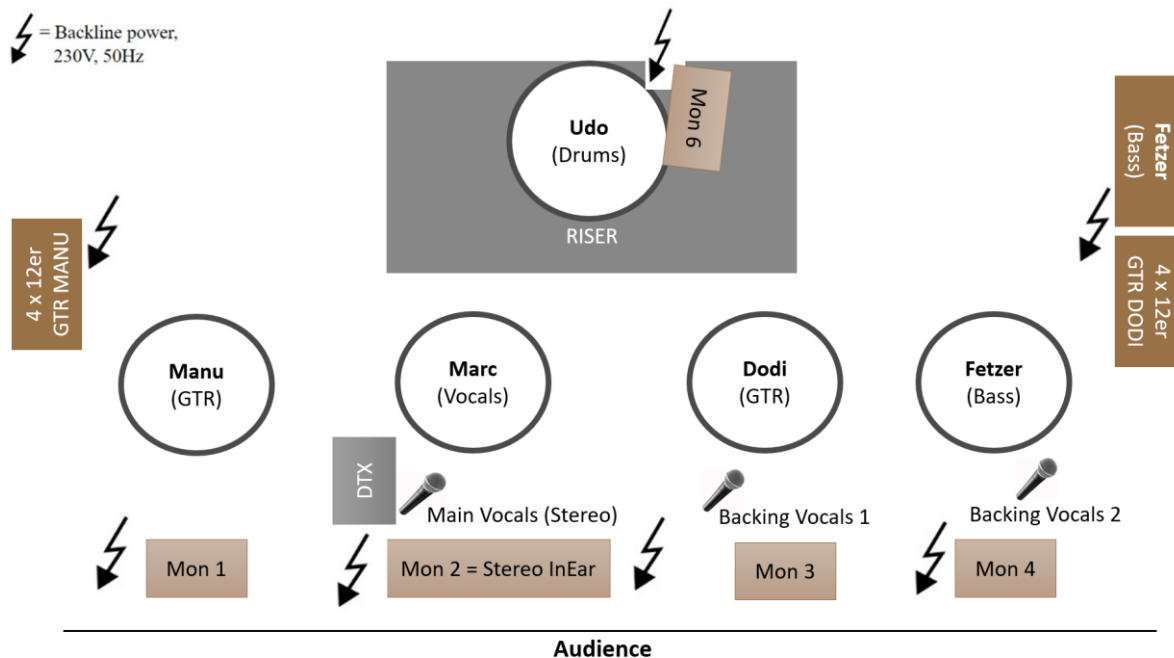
= Backline power, 230V, 50Hz

Udo
(Drums)

Mon 6

RISER

Fetzer
(Bass)

4 x 12er
GTR DODI

4 x 12er
GTR MANU

Manu
(GTR)

Marc
(Vocals)

Dodi
(GTR)

Fetzer
(Bass)

DTX

Main Vocals (Stereo)

Backing Vocals 1

Backing Vocals 2

Mon 1

Mon 2 = Stereo InEar

Mon 3

Mon 4

Audience